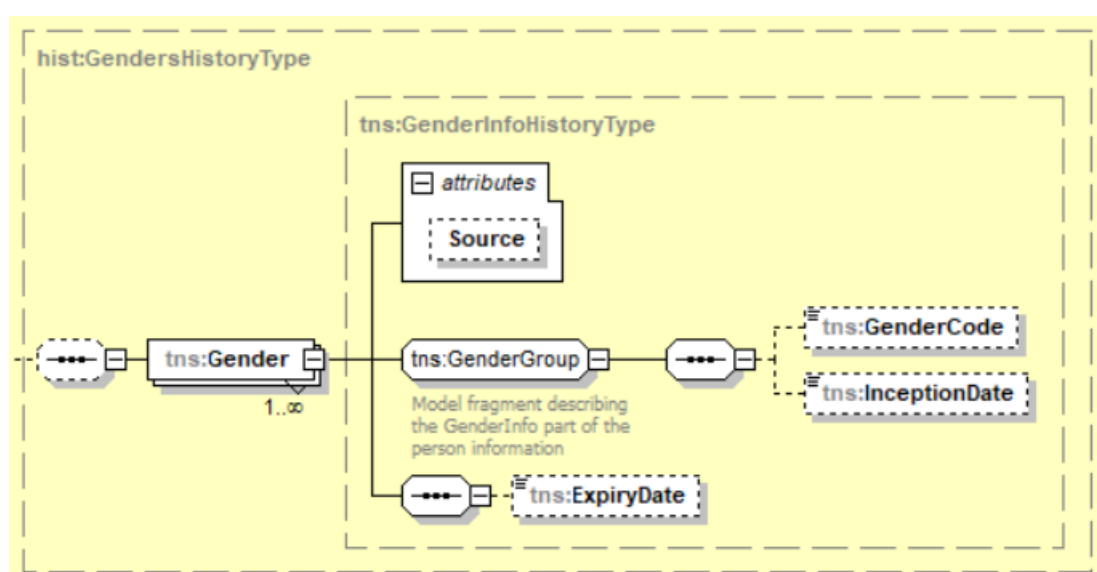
hist:GendersHistoryType

tns:GenderInfoHistoryType

attributes

Source

tns:Gender

1..∞

tns:GenderGroup

Model fragment describing the GenderInfo part of the person information

tns:GenderCode

tns:InceptionDate

tns:ExpiryDate